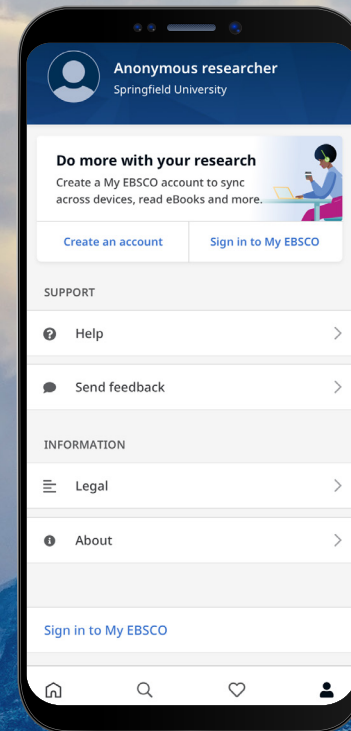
Anonymous researcher
Springfield University

Do more with your research
Create a My EBSCO account to sync across devices, read eBooks and more.

Create an account
Sign in to My EBSCO

SUPPORT

Help

Send feedback

INFORMATION

Legal

About

Sign in to My EBSCO